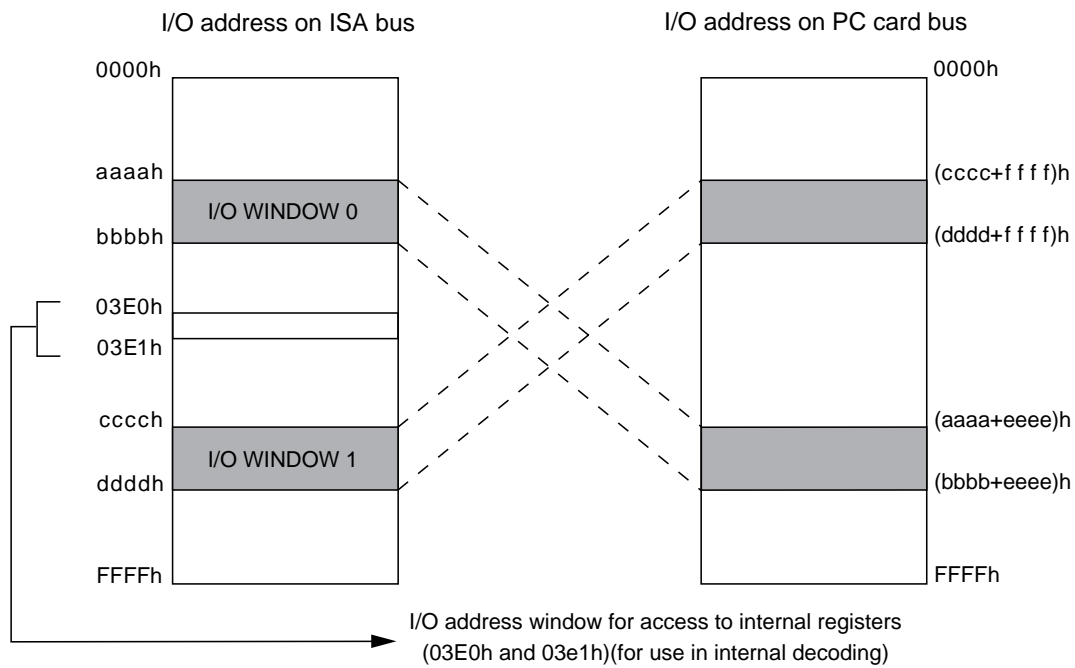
I/O address on ISA bus

I/O address on PC card bus

0000h

aaaah

I/O WINDOW 0

bbbbh

03E0h

03E1h

cccch

I/O WINDOW 1

ddddh

FFFFh

0000h

(cccc+f f f f)h

(dddd+f f f f)h

(aaaa+eeee)h

(bbbb+eeee)h

FFFFh

I/O address window for access to internal registers (03E0h and 03e1h)(for use in internal decoding)